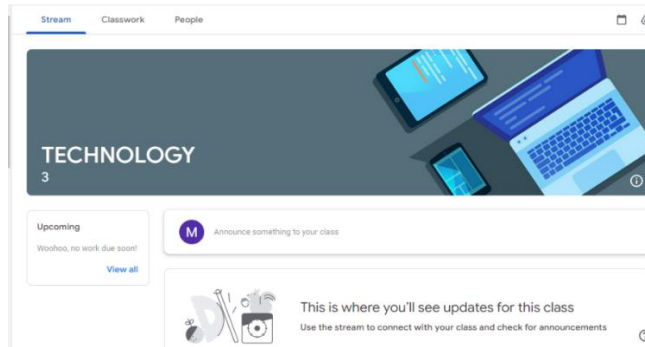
Stream Classwork People

TECHNOLOGY
3

Upcoming
Woohoo, no work due soon!
View all

M Announce something to your class

This is where you'll see updates for this class
Use the stream to connect with your class and check for announcements